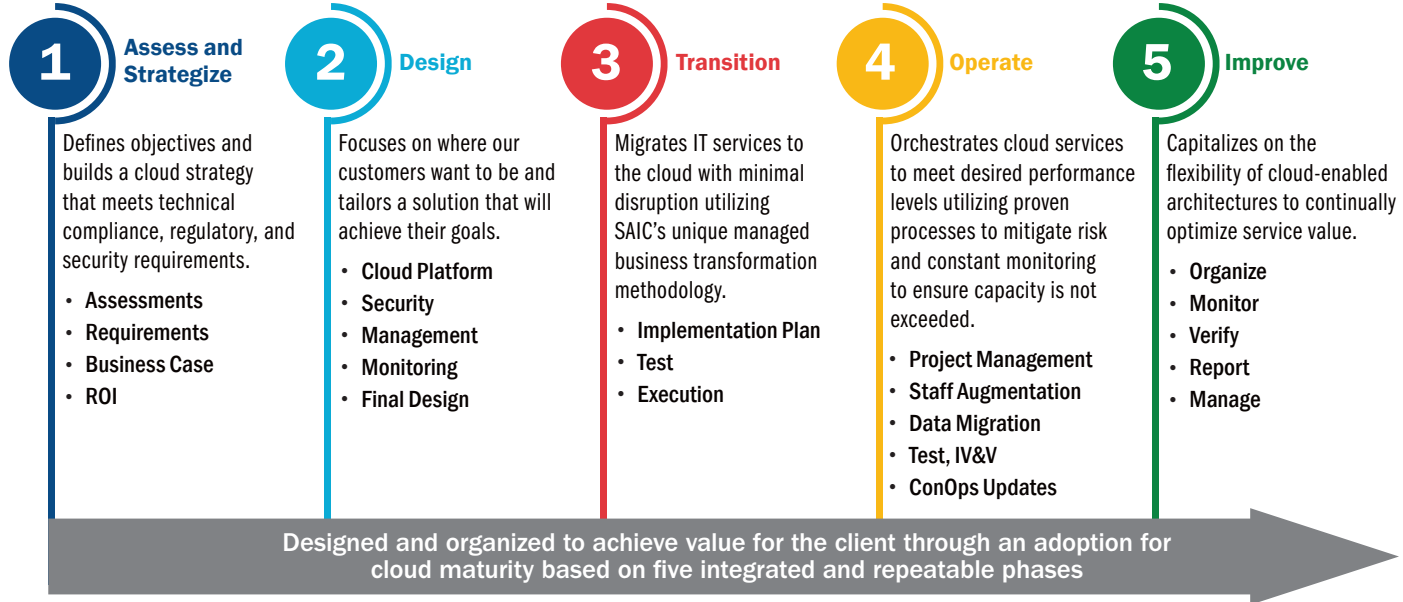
1 Assess and Strategize

Defines objectives and builds a cloud strategy that meets technical compliance, regulatory, and security requirements.

- Assessments
- Requirements
- Business Case
- ROI

2 Design

Focuses on where our customers want to be and tailors a solution that will achieve their goals.

- Cloud Platform
- Security
- Management
- Monitoring
- Final Design

3 Transition

Migrates IT services to the cloud with minimal disruption utilizing SAIC's unique managed business transformation methodology.

- Implementation Plan
- Test
- Execution

4 Operate

Orchestrates cloud services to meet desired performance levels utilizing proven processes to mitigate risk and constant monitoring to ensure capacity is not exceeded.

- Project Management
- Staff Augmentation
- Data Migration
- Test, IV&V
- ConOps Updates

5 Improve

Capitalizes on the flexibility of cloud-enabled architectures to continually optimize service value.

- Organize
- Monitor
- Verify
- Report
- Manage

Designed and organized to achieve value for the client through an adoption for cloud maturity based on five integrated and repeatable phases